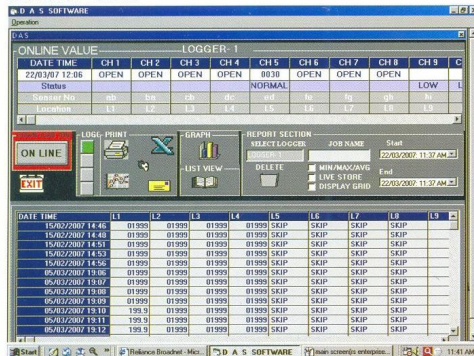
D A S SOFTWARE
Operation
D.A.S

ONLINE VALUE — LOGGER- 1

| DATE TIME | CH 1 | CH 2 | CH 3 | CH 4 | CH 5 | CH 6 | CH 7 | CH 8 | CH 9 | C |
|---|---|---|---|---|---|---|---|---|---|---|
| 22/03/07 12:06 | OPEN | OPEN | OPEN | OPEN | 0030 | OPEN | OPEN | OPEN | OPEN | |
| Status | | | | | NORMAL | | | | LOW | L |
| Sensor No | ab | ba | cb | dc | ed | fe | fg | gh | hi | |
| Location | L1 | L2 | L3 | L4 | L5 | L6 | L7 | L8 | L9 | |

ON LINE
EXIT
LOG - PRINT
GRAPH
LIST VIEW
REPORT SECTION
SELECT LOGGER
JOB NAME
Start
22/03/2007 11:37 AM
DELETE
MIN/MAX/AVG
LIVE STORE
DISPLAY GRID
End
22/03/2007 11:37 AM

| DATE TIME | L1 | L2 | L3 | L4 | L5 | L6 | L7 | L8 | L9 |
|---|---|---|---|---|---|---|---|---|---|
| 15/02/2007 14:46 | 01999 | 01999 | 01999 | 01999 | 01999 | SKIP | SKIP | SKIP | |
| 15/02/2007 14:48 | 01999 | 01999 | 01999 | 01999 | 01999 | SKIP | SKIP | SKIP | |
| 15/02/2007 14:51 | 01999 | 01999 | 01999 | 01999 | 01999 | SKIP | SKIP | SKIP | |
| 15/02/2007 14:53 | 01999 | 01999 | 01999 | 01999 | 01999 | SKIP | SKIP | SKIP | |
| 15/02/2007 14:56 | 01999 | 01999 | 01999 | 01999 | 01999 | SKIP | SKIP | SKIP | |
| 05/03/2007 19:06 | 01999 | 01999 | 01999 | 01999 | 01999 | SKIP | SKIP | SKIP | |
| 05/03/2007 19:07 | 01999 | 01999 | 01999 | 01999 | 01999 | SKIP | SKIP | SKIP | |
| 05/03/2007 19:08 | 01999 | 01999 | 01999 | 01999 | 01999 | SKIP | SKIP | SKIP | |
| 05/03/2007 19:09 | 01999 | 01999 | 01999 | 01999 | 01999 | SKIP | SKIP | SKIP | |
| 05/03/2007 19:10 | 199.9 | 01999 | 01999 | 01999 | 01999 | SKIP | SKIP | SKIP | |
| 05/03/2007 19:11 | 199.9 | 01999 | 01999 | 01999 | 01999 | SKIP | SKIP | SKIP | |
| 05/03/2007 19:12 | 199.9 | 01999 | 01999 | 01999 | 01999 | SKIP | SKIP | SKIP | |

Start | Reliance Broadnet - Micr... | D A S SOFTWARE | main screen(s enterprise... | 11:41 AM